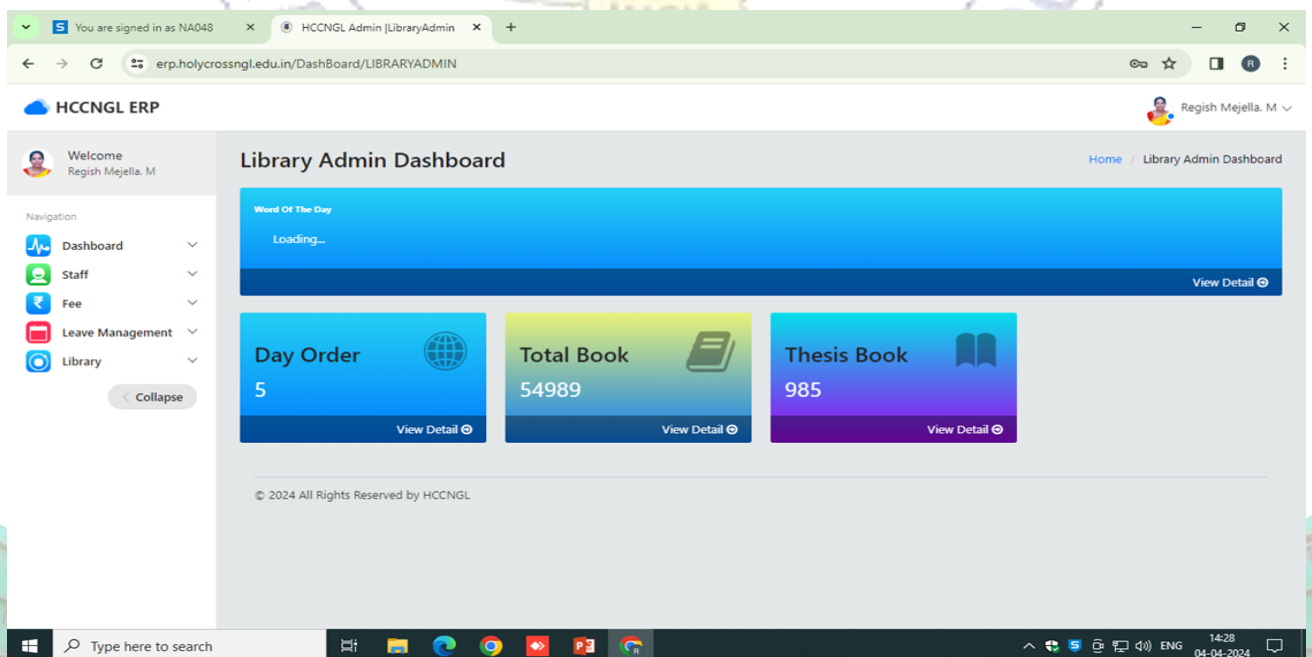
You are signed in as NA048 ×
HCCNGL Admin |LibraryAdmin ×
+

erp.holycrossngl.edu.in/DashBoard/LIBRARYADMIN

HCCNGL ERP

Regish Mejella. M

Welcome
Regish Mejella. M

Navigation
Dashboard
Staff
Fee
Leave Management
Library
Collapse

Library Admin Dashboard

Home / Library Admin Dashboard

Word Of The Day
Loading...
View Detail

Day Order
5
View Detail

Total Book
54989
View Detail

Thesis Book
985
View Detail

© 2024 All Rights Reserved by HCCNGL

Type here to search
ENG
14:28
04-04-2024